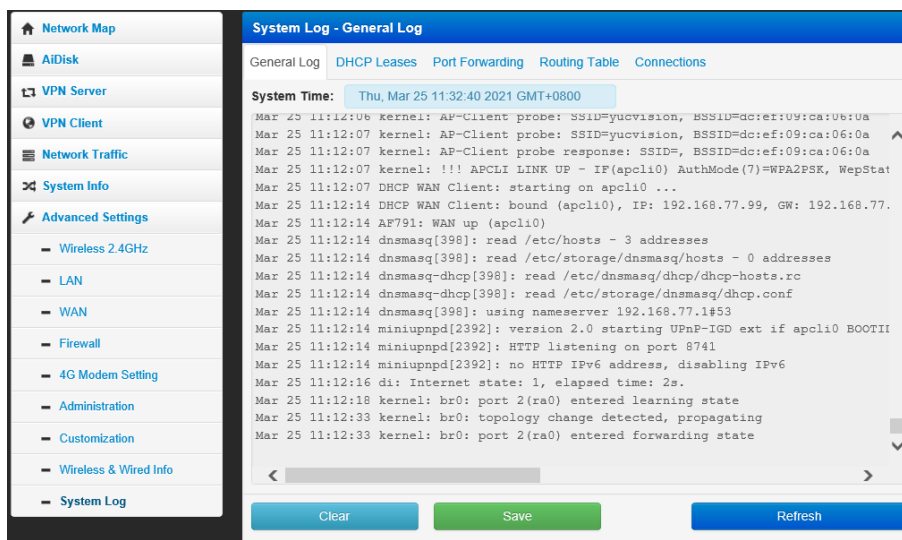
Network Map
AiDisk
VPN Server
VPN Client
Network Traffic
System Info
Advanced Settings
Wireless 2.4GHz
LAN
WAN
Firewall
4G Modem Setting
Administration
Customization
Wireless & Wired Info
System Log

System Log - General Log

General Log DHCP Leases Port Forwarding Routing Table Connections

System Time: Thu, Mar 25 11:32:40 2021 GMT+0800

Mar 25 11:12:06 kernel: AP-Client probe: SSID=yucvision, BSSID=dc:ef:09:ca:06:0a
Mar 25 11:12:07 kernel: AP-Client probe: SSID=yucvision, BSSID=dc:ef:09:ca:06:0a
Mar 25 11:12:07 kernel: AP-Client probe response: SSID=, BSSID=dc:ef:09:ca:06:0a
Mar 25 11:12:07 kernel: !!! APCLI LINK UP - IF(apcli0) AuthMode(7)=WPA2PSK, WepStat
Mar 25 11:12:07 DHCP WAN Client: starting on apcli0 ...
Mar 25 11:12:14 DHCP WAN Client: bound (apcli0), IP: 192.168.77.99, GW: 192.168.77.
Mar 25 11:12:14 AF791: WAN up (apcli0)
Mar 25 11:12:14 dnsmasq[398]: read /etc/hosts - 3 addresses
Mar 25 11:12:14 dnsmasq[398]: read /etc/storage/dnsmasq/hosts - 0 addresses
Mar 25 11:12:14 dnsmasq-dhcp[398]: read /etc/dnsmasq/dhcp/dhcp-hosts.rc
Mar 25 11:12:14 dnsmasq-dhcp[398]: read /etc/storage/dnsmasq/dhcp.conf
Mar 25 11:12:14 dnsmasq[398]: using nameserver 192.168.77.1#53
Mar 25 11:12:14 miniupnpd[2392]: version 2.0 starting UPnP-IGD ext if apcli0 BOOTII
Mar 25 11:12:14 miniupnpd[2392]: HTTP listening on port 8741
Mar 25 11:12:14 miniupnpd[2392]: no HTTP IPv6 address, disabling IPv6
Mar 25 11:12:16 di: Internet state: 1, elapsed time: 2s.
Mar 25 11:12:18 kernel: br0: port 2(ra0) entered learning state
Mar 25 11:12:33 kernel: br0: topology change detected, propagating
Mar 25 11:12:33 kernel: br0: port 2(ra0) entered forwarding state

Clear Save Refresh